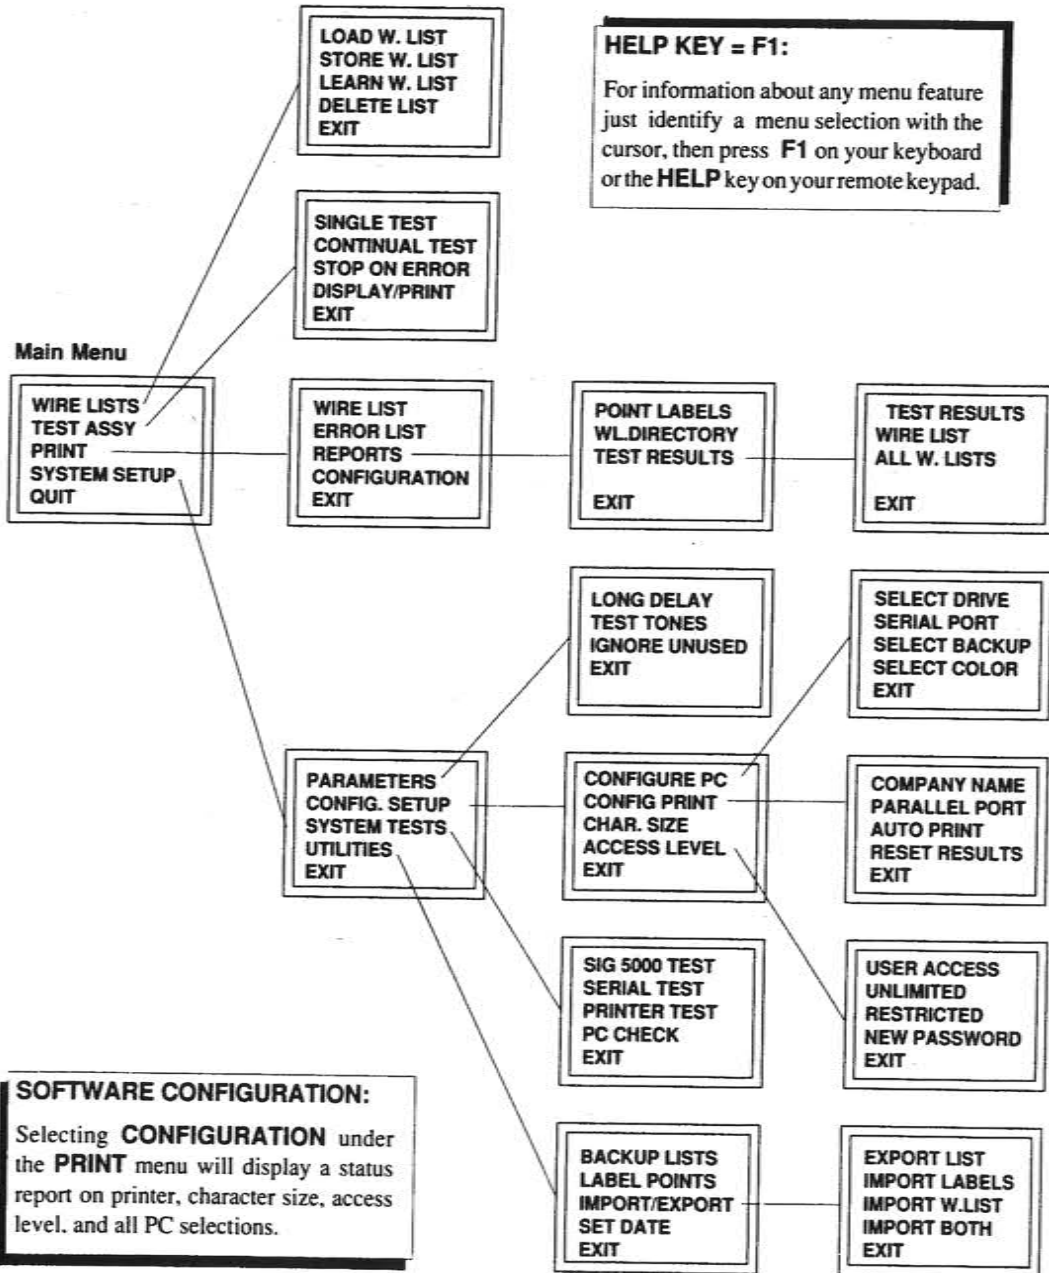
LOAD W. LIST
STORE W. LIST
LEARN W. LIST
DELETE LIST
EXIT

HELP KEY = F1:

For information about any menu feature just identify a menu selection with the cursor, then press **F1** on your keyboard or the **HELP** key on your remote keypad.

SINGLE TEST
CONTINUAL TEST
STOP ON ERROR
DISPLAY/PRINT
EXIT

Main Menu

WIRE LISTS
TEST ASSY
PRINT
SYSTEM SETUP
QUIT

WIRE LIST
ERROR LIST
REPORTS
CONFIGURATION
EXIT

POINT LABELS
WL.DIRECTORY
TEST RESULTS

EXIT

TEST RESULTS
WIRE LIST
ALL W. LISTS

EXIT

LONG DELAY
TEST TONES
IGNORE UNUSED
EXIT

SELECT DRIVE
SERIAL PORT
SELECT BACKUP
SELECT COLOR
EXIT

PARAMETERS
CONFIG. SETUP
SYSTEM TESTS
UTILITIES
EXIT

CONFIGURE PC
CONFIG PRINT
CHAR. SIZE
ACCESS LEVEL
EXIT

COMPANY NAME
PARALLEL PORT
AUTO PRINT
RESET RESULTS
EXIT

SIG 5000 TEST
SERIAL TEST
PRINTER TEST
PC CHECK
EXIT

USER ACCESS
UNLIMITED
RESTRICTED
NEW PASSWORD
EXIT

SOFTWARE CONFIGURATION:

Selecting **CONFIGURATION** under the **PRINT** menu will display a status report on printer, character size, access level, and all PC selections.

BACKUP LISTS
LABEL POINTS
IMPORT/EXPORT
SET DATE
EXIT

EXPORT LIST
IMPORT LABELS
IMPORT W.LIST
IMPORT BOTH
EXIT